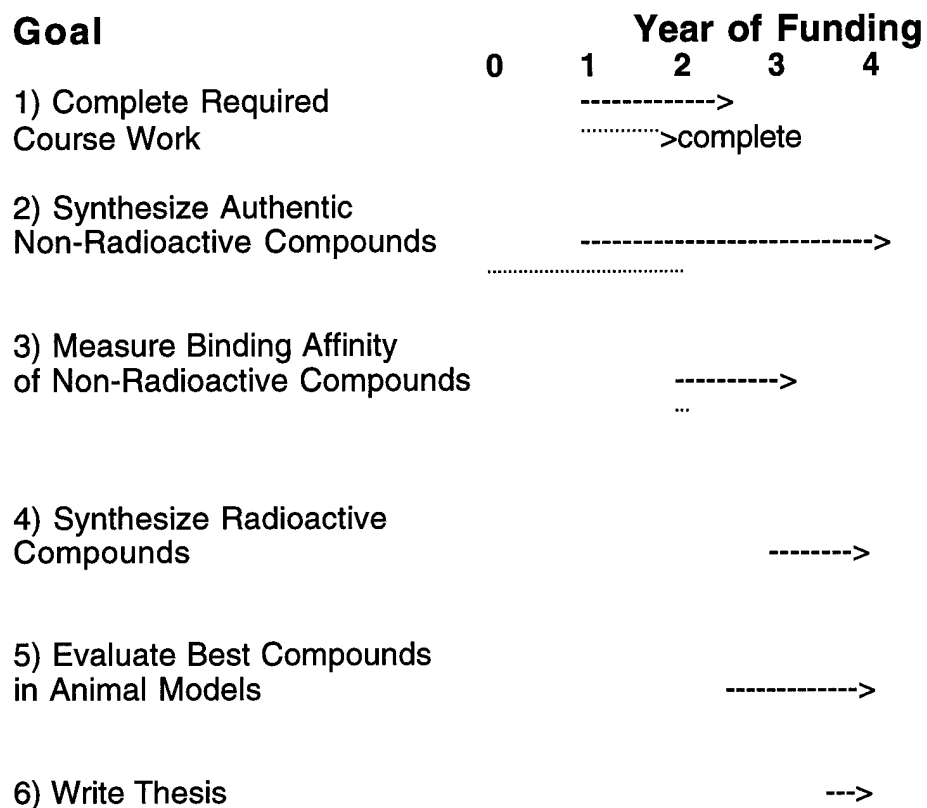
Goal

Year of Funding
0 1 2 3 4

1) Complete Required Course Work
------------->
>complete

2) Synthesize Authentic Non-Radioactive Compounds
---------------------------->

3) Measure Binding Affinity of Non-Radioactive Compounds
---------->

4) Synthesize Radioactive Compounds
-------->

5) Evaluate Best Compounds in Animal Models
------------->

6) Write Thesis
--->